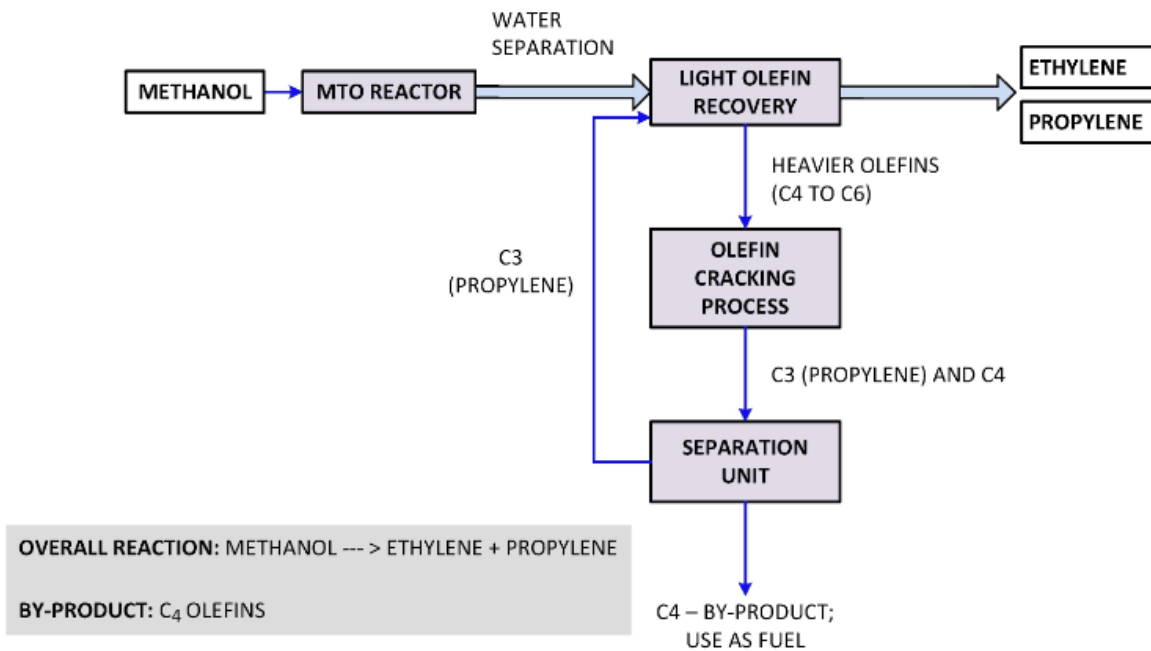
WATER SEPARATION

METHANOL

MTO REACTOR

LIGHT OLEFIN RECOVERY

ETHYLENE

PROPYLENE

HEAVIER OLEFINS (C4 TO C6)

C3 (PROPYLENE)

OLEFIN CRACKING PROCESS

C3 (PROPYLENE) AND C4

SEPARATION UNIT

OVERALL REACTION: METHANOL --- > ETHYLENE + PROPYLENE

BY-PRODUCT: $C_4$ OLEFINS

C4 – BY-PRODUCT; USE AS FUEL